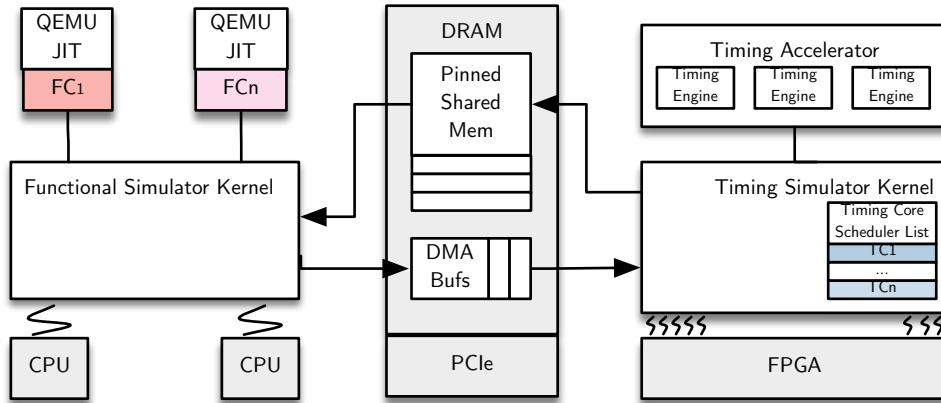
QEMU JIT
FC1

QEMU JIT
FCn

Functional Simulator Kernel

CPU

CPU

DRAM

Pinned Shared Mem

DMA Bufs

PCIe

Timing Accelerator

Timing Engine

Timing Engine

Timing Engine

Timing Simulator Kernel

Timing Core Scheduler List

TC1

...

TCn

FPGA